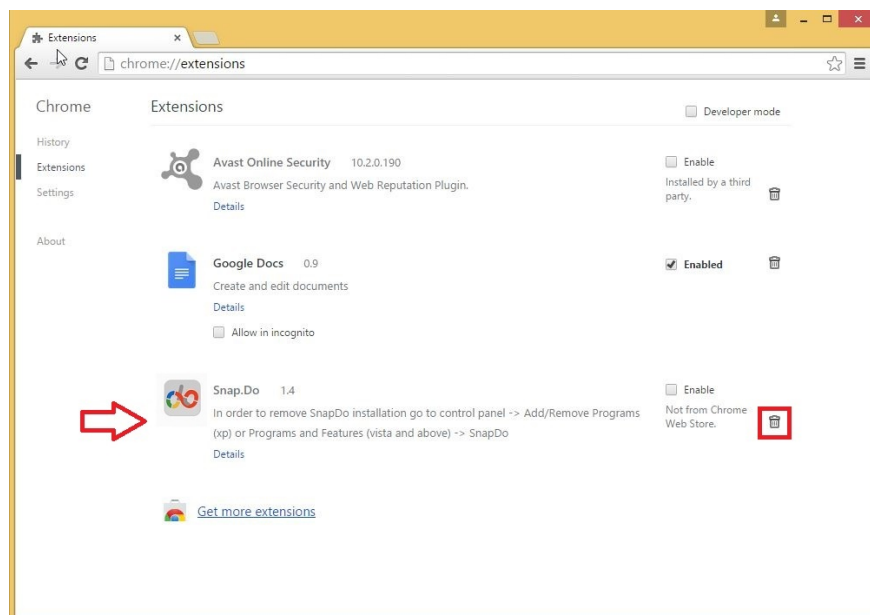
Extensions ×

chrome://extensions

Chrome

History
Extensions
Settings

About

Extensions

Developer mode

Avast Online Security 10.2.0.190
Avast Browser Security and Web Reputation Plugin.
Details

Enable
Installed by a third party.

Google Docs 0.9
Create and edit documents
Details
Allow in incognito

Enabled

Snap.Do 1.4
In order to remove SnapDo installation go to control panel -> Add/Remove Programs (xp) or Programs and Features (vista and above) -> SnapDo
Details

Enable
Not from Chrome Web Store.

Get more extensions